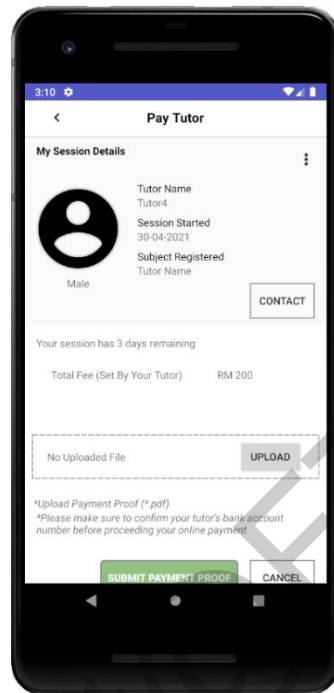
3:10

Pay Tutor

My Session Details

Tutor Name
Tutor4
Session Started
30-04-2021
Subject Registered
Tutor Name

Male

CONTACT

Your session has 3 days remaining

Total Fee (Set By Your Tutor) RM 200

No Uploaded File

UPLOAD

*Upload Payment Proof (*.pdf)
*Please make sure to confirm your tutor's bank account number before proceeding your online payment

SUBMIT PAYMENT PROOF

CANCEL